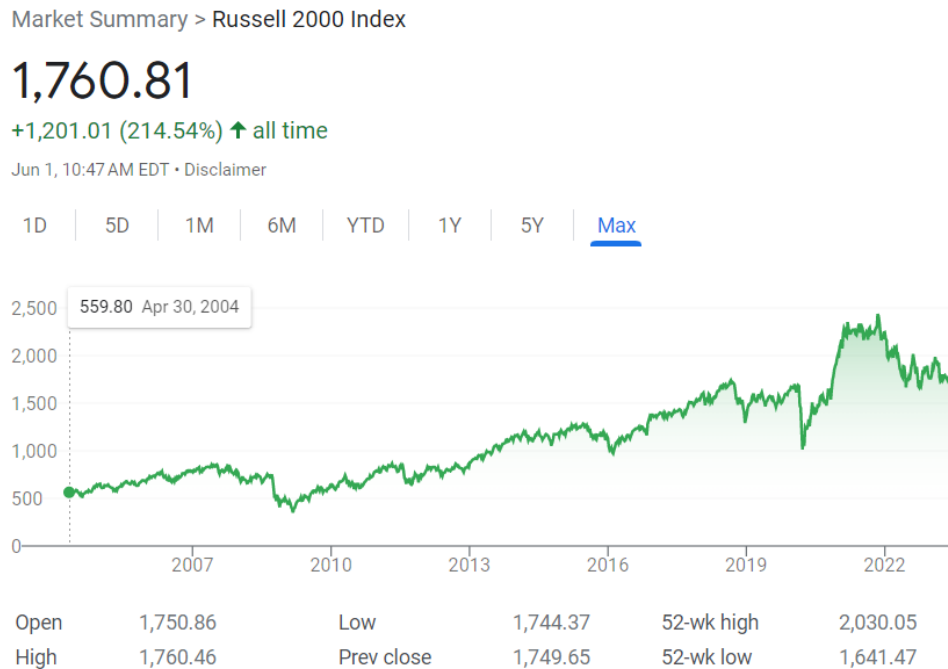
Market Summary > Russell 2000 Index

1,760.81

+1,201.01 (214.54%) ↑ all time

Jun 1, 10:47 AM EDT • Disclaimer

1D | 5D | 1M | 6M | YTD | 1Y | 5Y | Max

559.80 Apr 30, 2004

2,500
2,000
1,500
1,000
500
0

2007 2010 2013 2016 2019 2022

| | | | | | |
|---|---|---|---|---|---|
| Open | 1,750.86 | Low | 1,744.37 | 52-wk high | 2,030.05 |
| High | 1,760.46 | Prev close | 1,749.65 | 52-wk low | 1,641.47 |